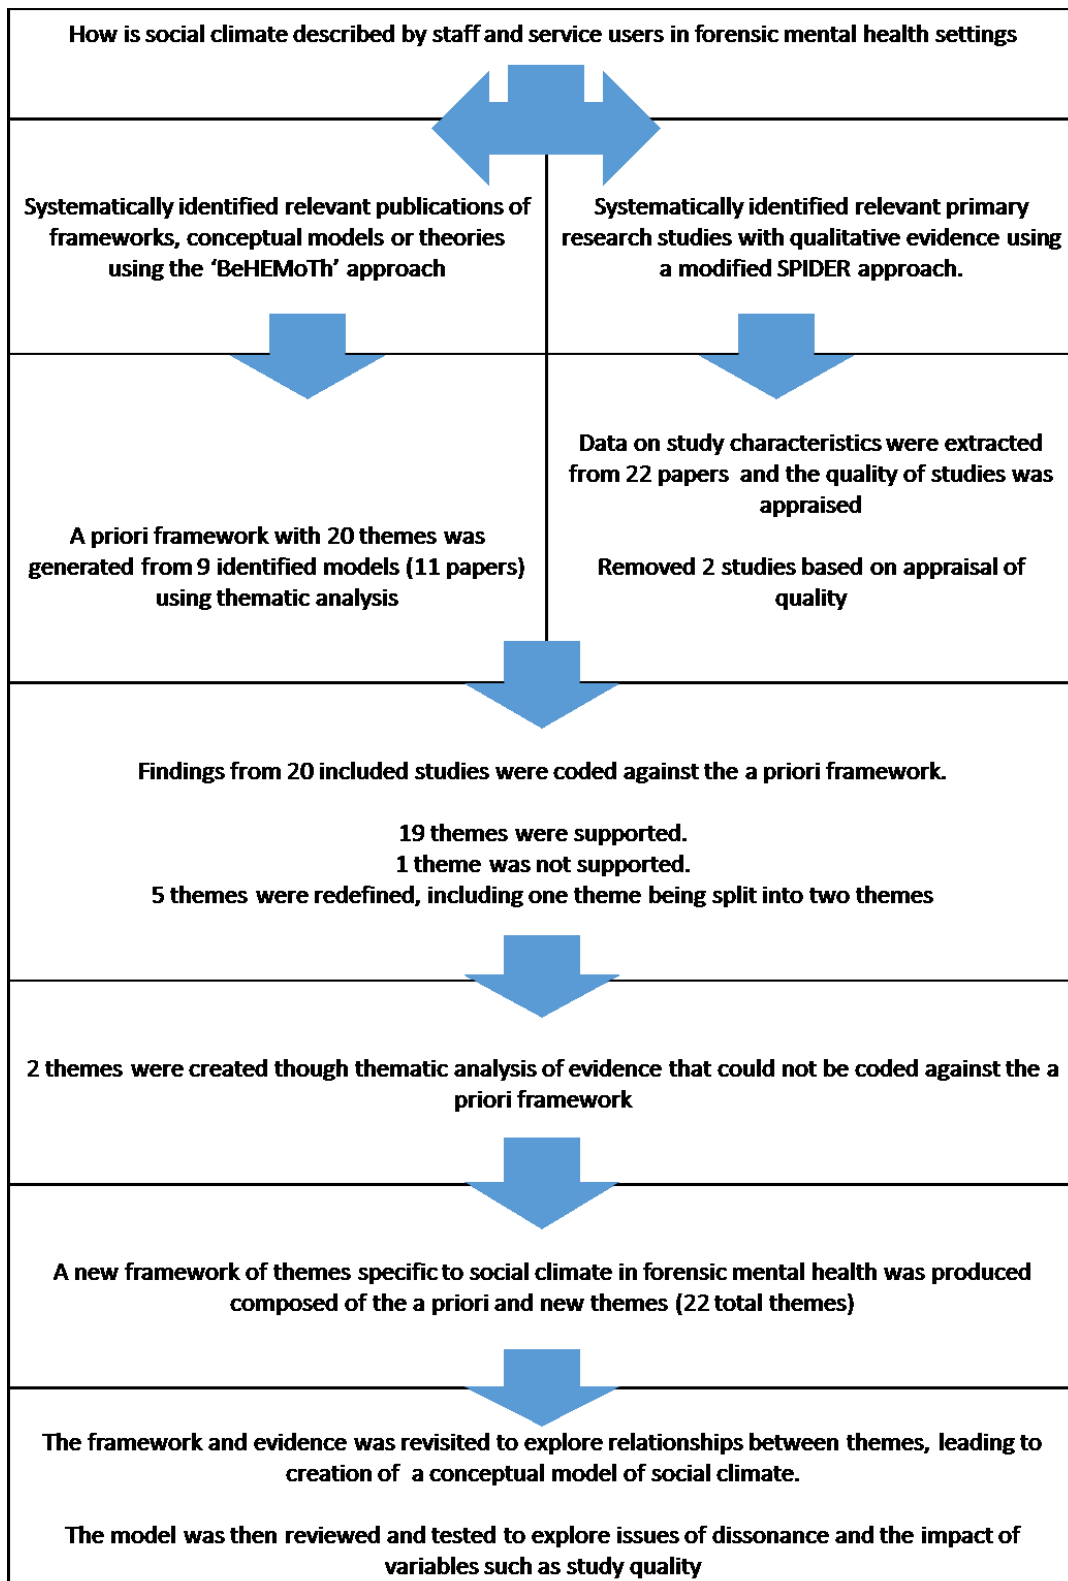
How is social climate described by staff and service users in forensic mental health settings

Systematically identified relevant publications of frameworks, conceptual models or theories using the 'BeHEMoTh' approach

Systematically identified relevant primary research studies with qualitative evidence using a modified SPIDER approach.

A priori framework with 20 themes was generated from 9 identified models (11 papers) using thematic analysis

Data on study characteristics were extracted from 22 papers and the quality of studies was appraised

Removed 2 studies based on appraisal of quality

Findings from 20 included studies were coded against the a priori framework.

19 themes were supported.
1 theme was not supported.
5 themes were redefined, including one theme being split into two themes

2 themes were created though thematic analysis of evidence that could not be coded against the a priori framework

A new framework of themes specific to social climate in forensic mental health was produced composed of the a priori and new themes (22 total themes)

The framework and evidence was revisited to explore relationships between themes, leading to creation of a conceptual model of social climate.

The model was then reviewed and tested to explore issues of dissonance and the impact of variables such as study quality